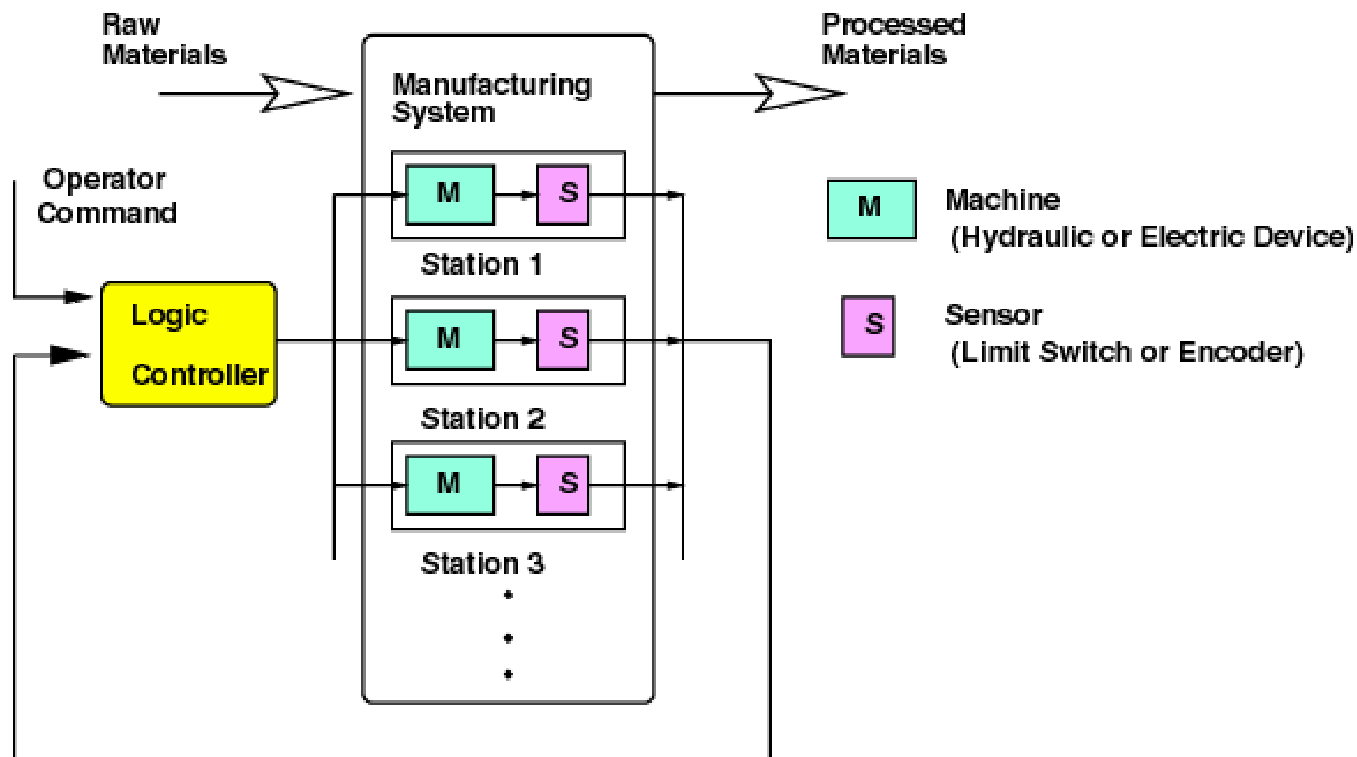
Raw Materials

Processed Materials

Manufacturing System

Operator Command

Logic Controller

M

S

Station 1

M

S

Station 2

M

S

Station 3

M

Machine
(Hydraulic or Electric Device)

S

Sensor
(Limit Switch or Encoder)